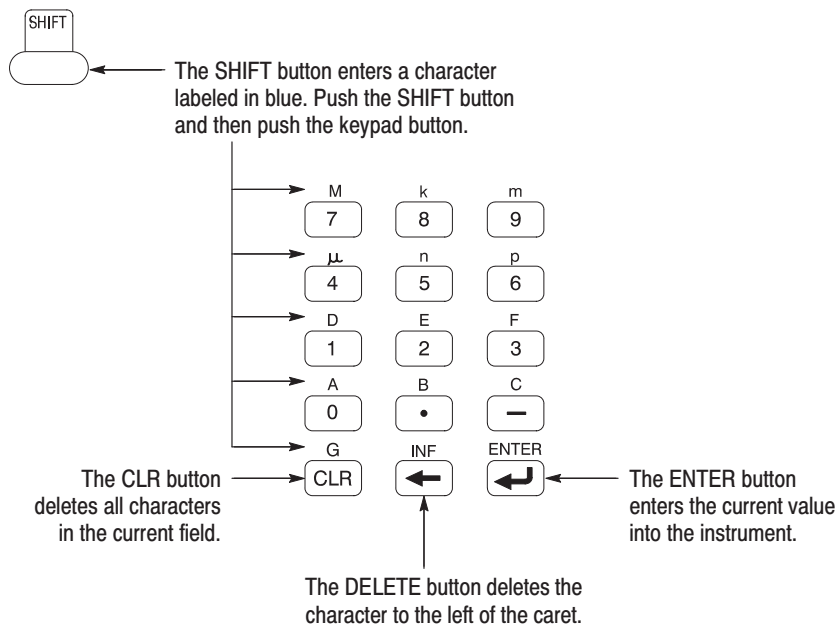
SHIFT

The SHIFT button enters a character labeled in blue. Push the SHIFT button and then push the keypad button.

M
7

k
8

m
9

$\mu$
4

n
5

p
6

D
1

E
2

F
3

A
0

B
•

C
—

G
CLR

INF
←

ENTER
↵

The CLR button deletes all characters in the current field.

The ENTER button enters the current value into the instrument.

The DELETE button deletes the character to the left of the caret.